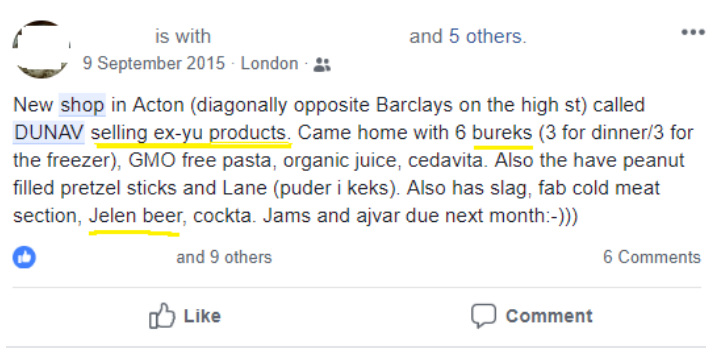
is with and 5 others.
9 September 2015 · London ·

New shop in Acton (diagonally opposite Barclays on the high st) called DUNAV selling ex-yu products. Came home with 6 bureks (3 for dinner/3 for the freezer), GMO free pasta, organic juice, cedavita. Also the have peanut filled pretzel sticks and Lane (puder i keks). Also has slag, fab cold meat section, Jelen beer, cockta. Jams and ajvar due next month:-)))

and 9 others
6 Comments

Like
Comment